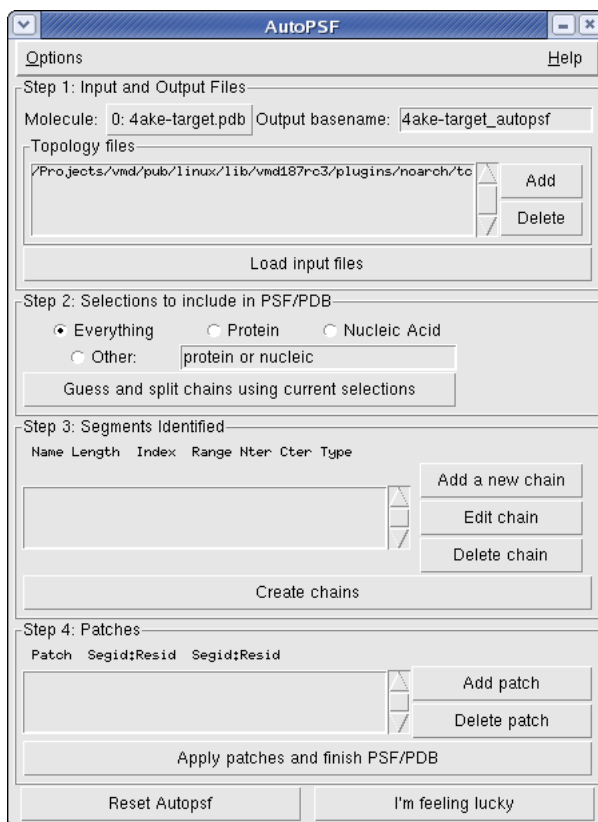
AutoPSF

Options Help

Step 1: Input and Output Files

Molecule: 0: 4ake-target.pdb Output basename: 4ake-target_autopsf

Topology files

/Projects/vmd/pub/linux/lib/vmd187rc3/plugins/noarch/tc

Add

Delete

Load input files

Step 2: Selections to include in PSF/PDB

Everything Protein Nucleic Acid

Other: protein or nucleic

Guess and split chains using current selections

Step 3: Segments Identified

Name Length Index Range Nter Cter Type

Add a new chain

Edit chain

Delete chain

Create chains

Step 4: Patches

Patch Segid:Resid Segid:Resid

Add patch

Delete patch

Apply patches and finish PSF/PDB

Reset Autopsf

I'm feeling lucky